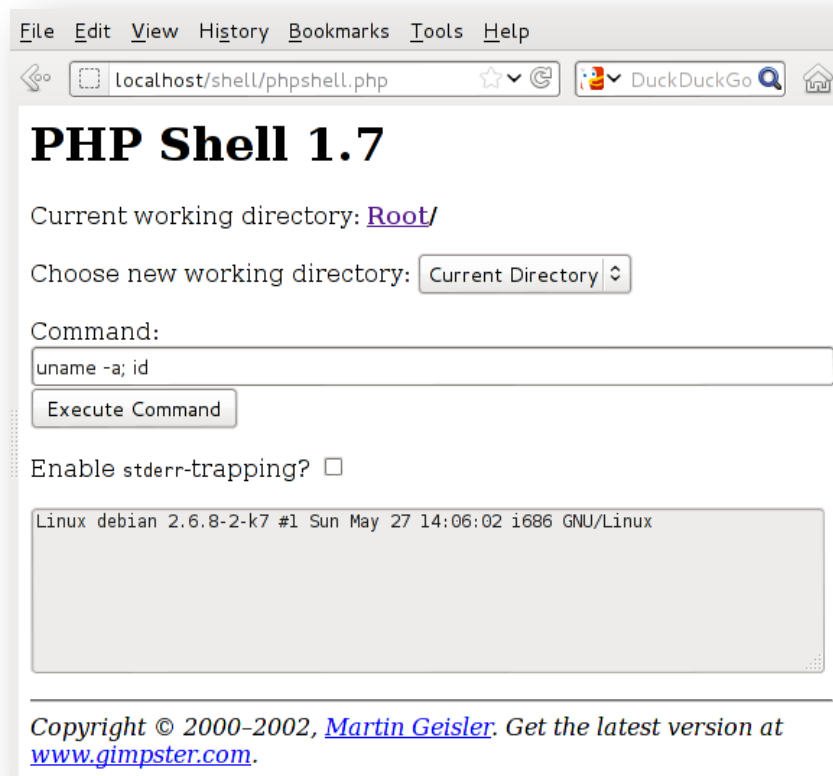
File Edit View History Bookmarks Tools Help

localhost/shell/phpshell.php

DuckDuckGo

PHP Shell 1.7

Current working directory: Root/

Choose new working directory: Current Directory

Command:

uname -a; id

Execute Command

Enable stderr-trapping?

Linux debian 2.6.8-2-k7 #1 Sun May 27 14:06:02 i686 GNU/Linux

Copyright © 2000–2002, Martin Geisler. Get the latest version at www.gimpster.com.